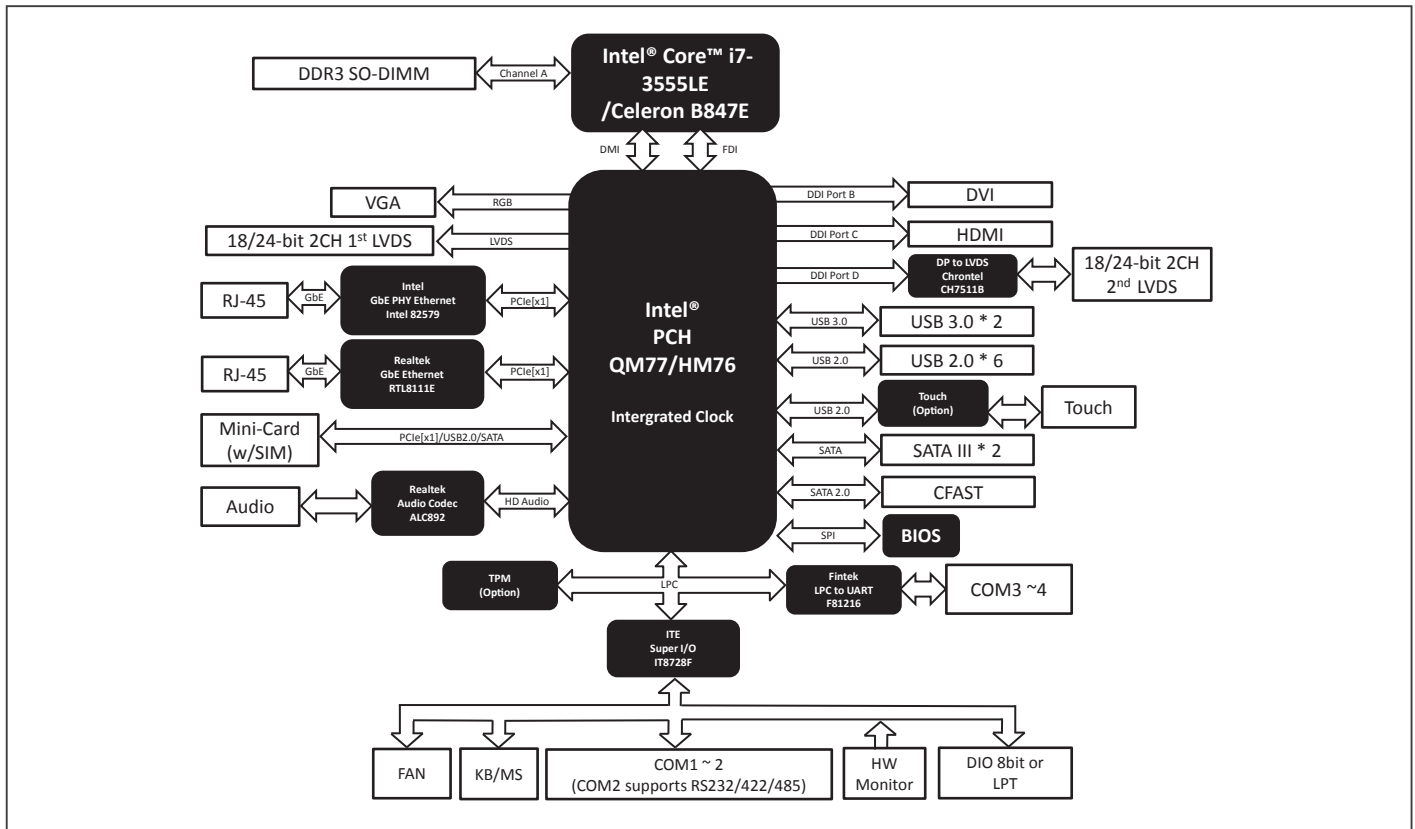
DDR3 SO-DIMM

Channel A

Intel® Core™ i7-3555LE /Celeron B847E

DMI

FDI

VGA

RGB

18/24-bit 2CH 1$^{st}$ LVDS

LVDS

DDI Port B

DVI

DDI Port C

HDMI

DDI Port D

DP to LVDS Chrontel CH7511B

18/24-bit 2CH 2$^{nd}$ LVDS

RJ-45

GbE

Intel GbE PHY Ethernet Intel 82579

PCIe[x1]

Intel® PCH QM77/HM76

Intergrated Clock

USB 3.0

USB 3.0 * 2

USB 2.0

USB 2.0 * 6

RJ-45

GbE

Realtek GbE Ethernet RTL8111E

PCIe[x1]

USB 2.0

Touch (Option)

Touch

Mini-Card (w/SIM)

PCIe[x1]/USB2.0/SATA

SATA

SATA III * 2

Audio

Realtek Audio Codec ALC892

HD Audio

SATA 2.0

CFAST

SPI

BIOS

TPM (Option)

LPC

Fintek LPC to UART F81216

COM3 ~4

ITE Super I/O IT8728F

FAN

KB/MS

COM1 ~ 2 (COM2 supports RS232/422/485)

HW Monitor

DIO 8bit or LPT